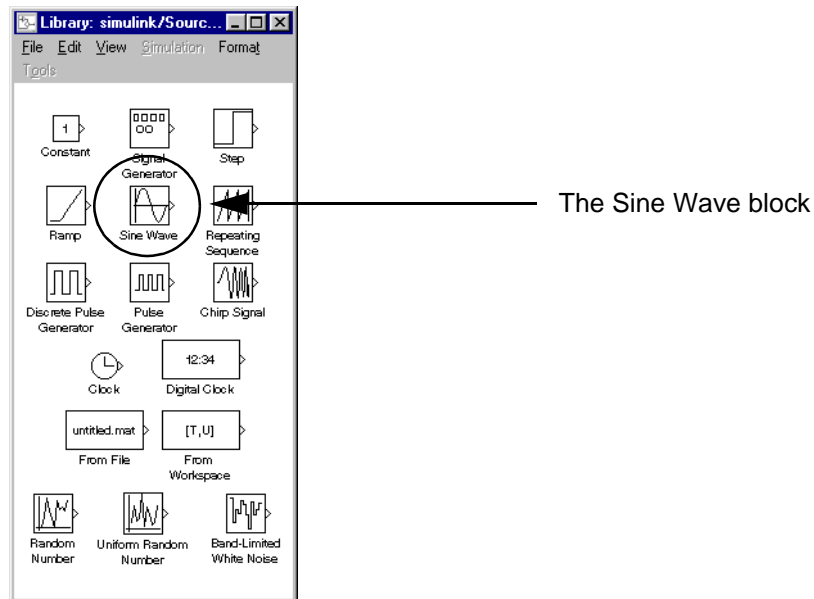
Library: simulink/Sourc...

File Edit View Simulation Format Tools

1

Constant

Signal Generator

Step

Ramp

Sine Wave

Repeating Sequence

Discrete Pulse Generator

Pulse Generator

Chirp Signal

Clock

12:34

Digital Clock

untitled.mat

From File

[T,U]

From Workspace

Random Number

Uniform Random Number

Band-Limited White Noise

The Sine Wave block